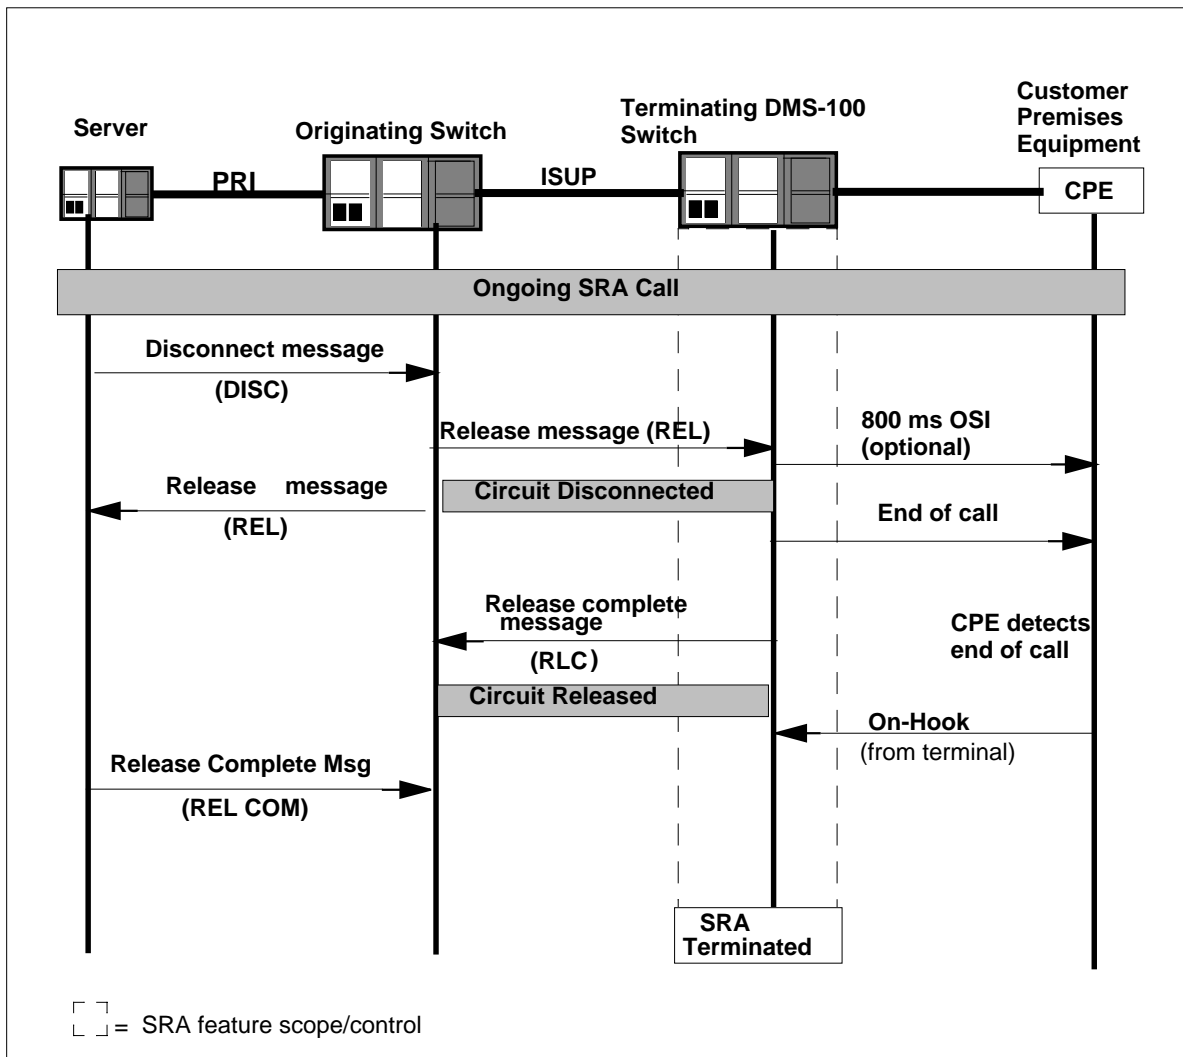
Server

Originating Switch

Terminating DMS-100 Switch

Customer Premises Equipment

PRI

ISUP

CPE

Ongoing SRA Call

Disconnect message

(DISC)

Release message (REL)

800 ms OSI (optional)

Release message

(REL)

Circuit Disconnected

End of call

Release complete message

(RLC)

CPE detects end of call

Circuit Released

On-Hook

(from terminal)

Release Complete Msg

(REL COM)

SRA Terminated

= SRA feature scope/control